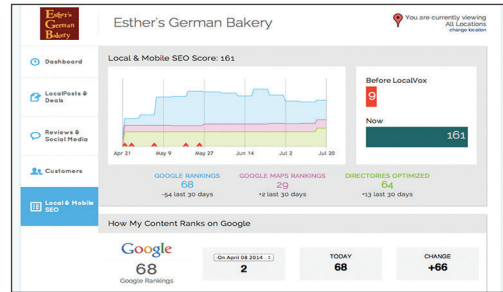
Esther's German Bakery

Esther's German Bakery

You are currently viewing All Locations
change location

Dashboard

LocalPosts & Deals

Reviews & Social Media

Customers

Local & Mobile SEO

Local & Mobile SEO Score: 161

Apr 21
May 9
May 27
Jun 14
Jul 2
Jul 20

Before LocalVox
9

Now
161

GOOGLE RANKINGS
68
-54 last 30 days

GOOGLE MAPS RANKINGS
29
+2 last 30 days

DIRECTORIES OPTIMIZED
64
+13 last 30 days

How My Content Ranks on Google

Google
68
Google Rankings

On April 08 2014
2

TODAY
68

CHANGE
+66